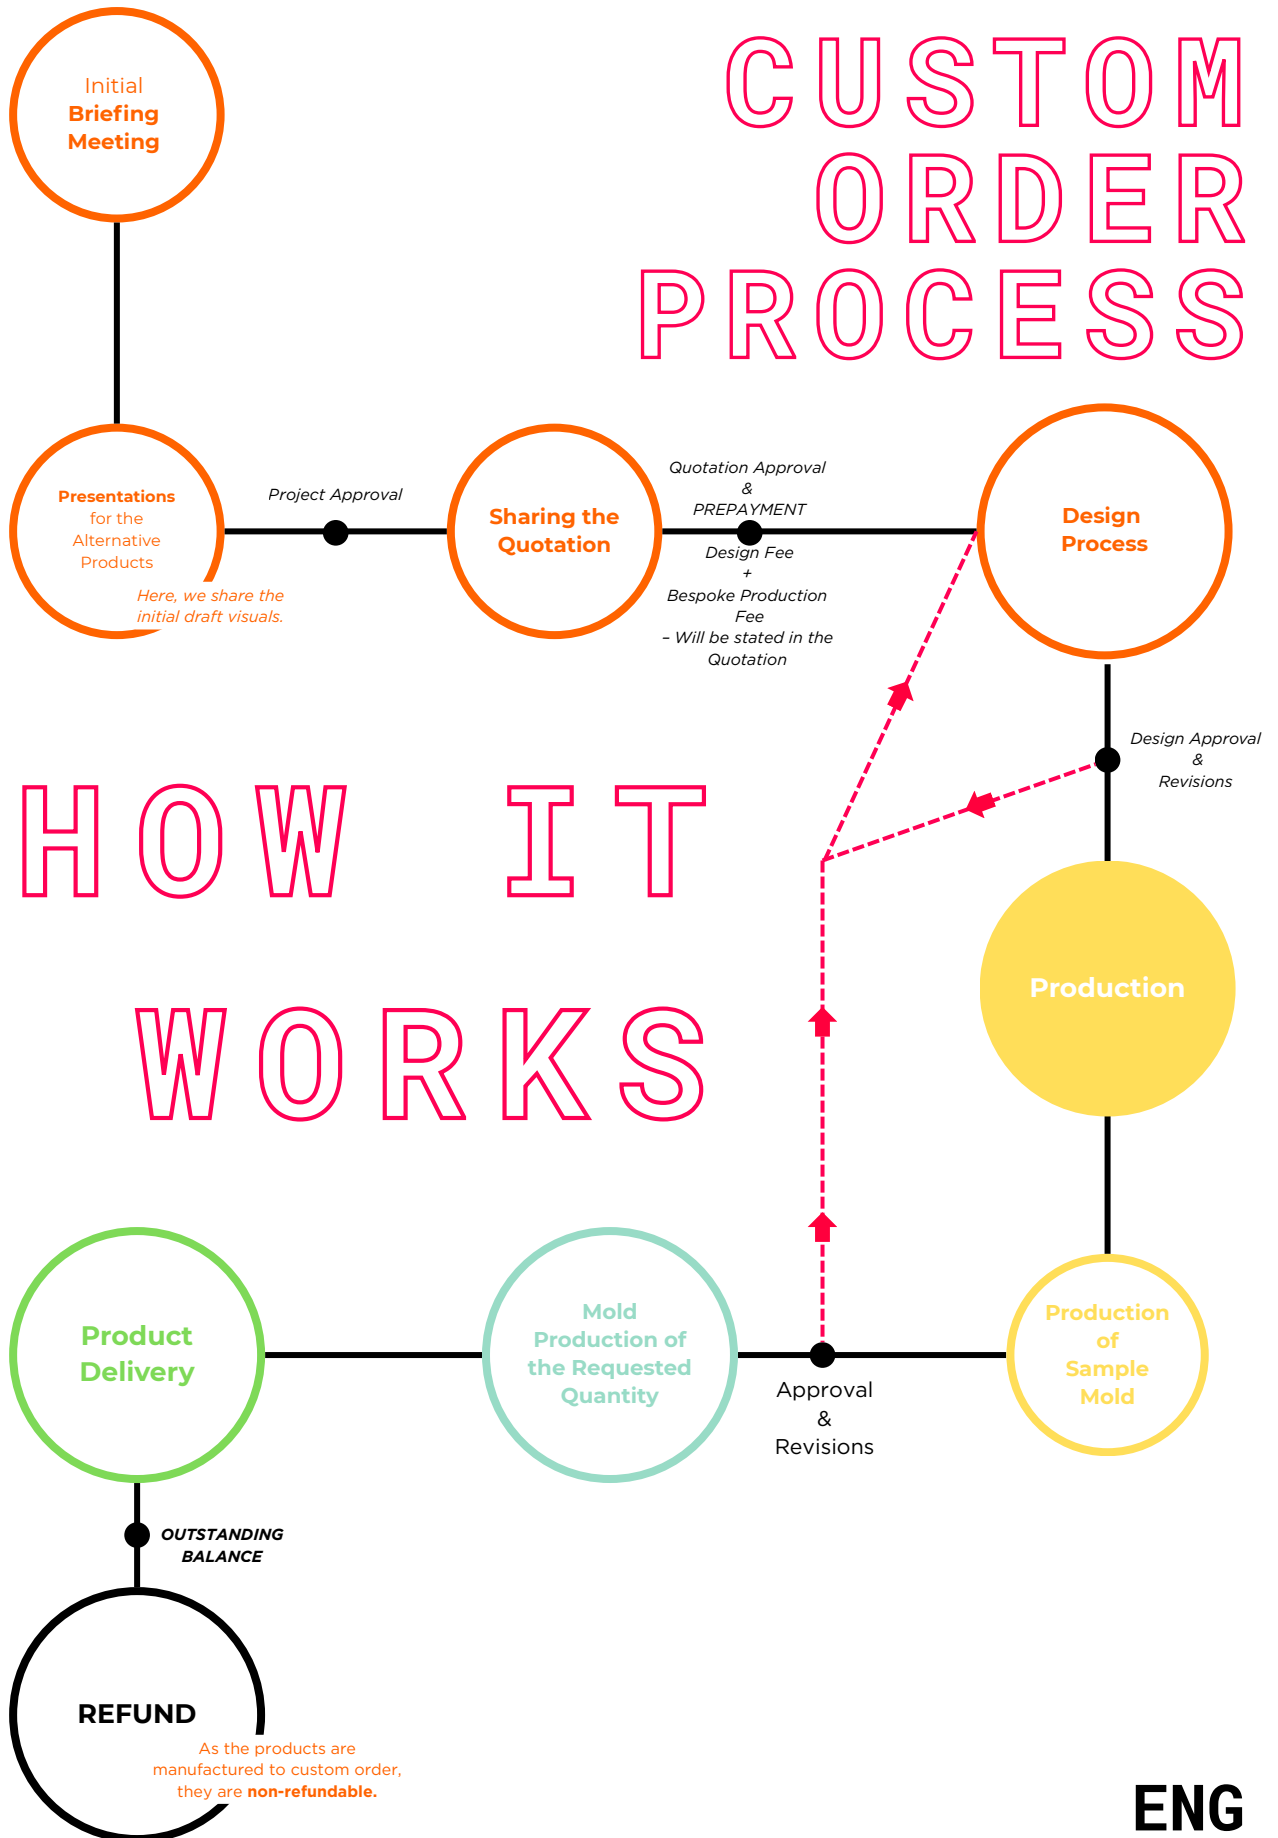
CUSTOM ORDER PROCESS

Initial Briefing Meeting

Presentations for the Alternative Products

Here, we share the initial draft visuals.

Project Approval

Sharing the Quotation

Quotation Approval & PREPAYMENT

Design Fee + Bespoke Production Fee – Will be stated in the Quotation

Design Process

Design Approval & Revisions

HOW IT WORKS

Production

Product Delivery

Mold Production of the Requested Quantity

Approval & Revisions

Production of Sample Mold

OUTSTANDING BALANCE

REFUND

As the products are manufactured to custom order, they are **non-refundable.**

ENG